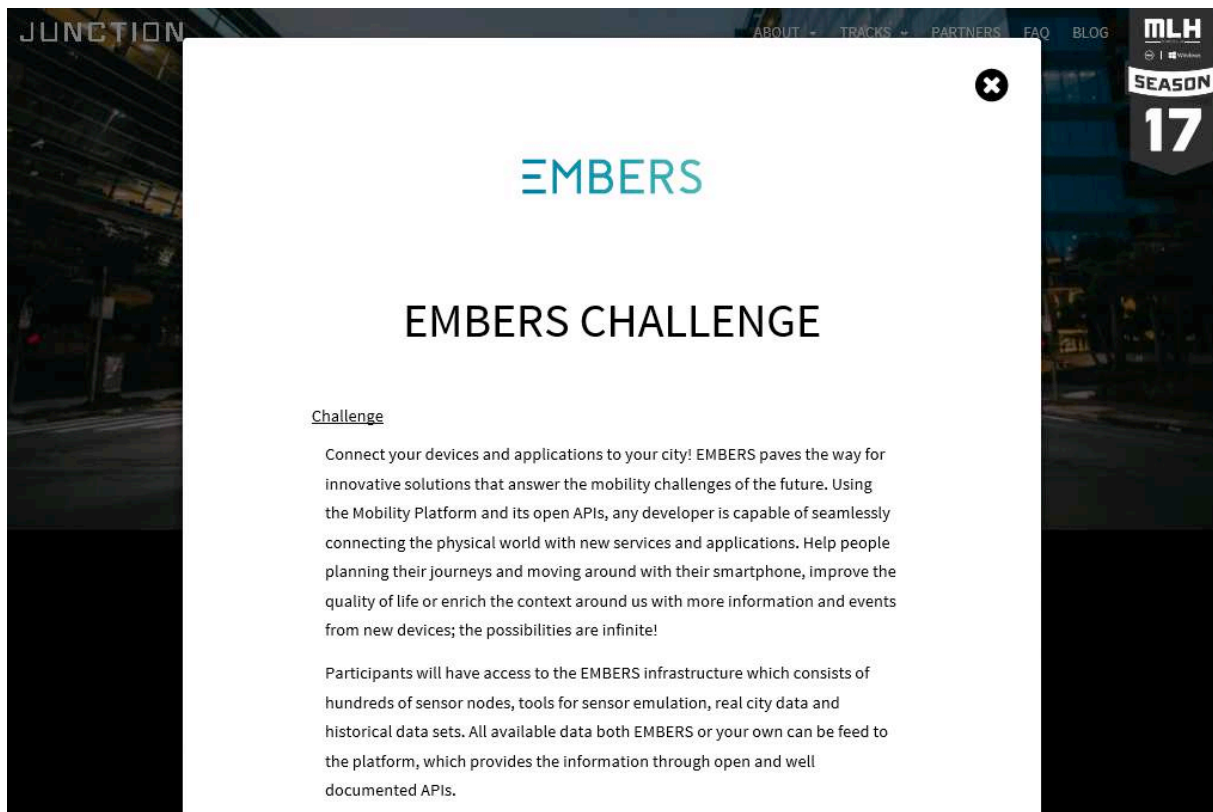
JUNCTION

ABOUT TRACKS PARTNERS FAQ BLOG

MLH

SEASON 17

EMBERS

EMBERS CHALLENGE

Challenge

Connect your devices and applications to your city! EMBERS paves the way for innovative solutions that answer the mobility challenges of the future. Using the Mobility Platform and its open APIs, any developer is capable of seamlessly connecting the physical world with new services and applications. Help people planning their journeys and moving around with their smartphone, improve the quality of life or enrich the context around us with more information and events from new devices; the possibilities are infinite!

Participants will have access to the EMBERS infrastructure which consists of hundreds of sensor nodes, tools for sensor emulation, real city data and historical data sets. All available data both EMBERS or your own can be feed to the platform, which provides the information through open and well documented APIs.